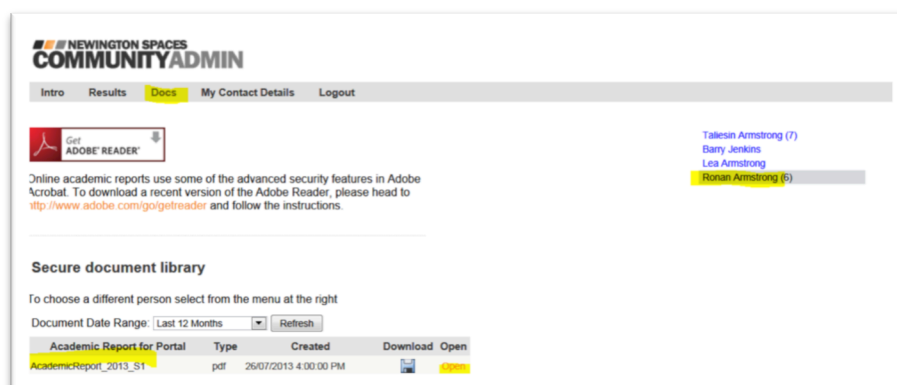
NEWINGTON SPACES
COMMUNITYADMIN

Intro Results Docs My Contact Details Logout

Get ADOBE® READER®

Online academic reports use some of the advanced security features in Adobe Acrobat. To download a recent version of the Adobe Reader, please head to http://www.adobe.com/go/getreader and follow the instructions.

Taliesin Armstrong (7)
Barry Jenkins
Lea Armstrong
Ronan Armstrong (6)

Secure document library

To choose a different person select from the menu at the right

Document Date Range: Last 12 Months Refresh

| Academic Report for Portal | Type | Created | Download | Open |
|---|---|---|---|---|
| AcademicReport_2013_S1 | pdf | 26/07/2013 4:00:00 PM | | Open |